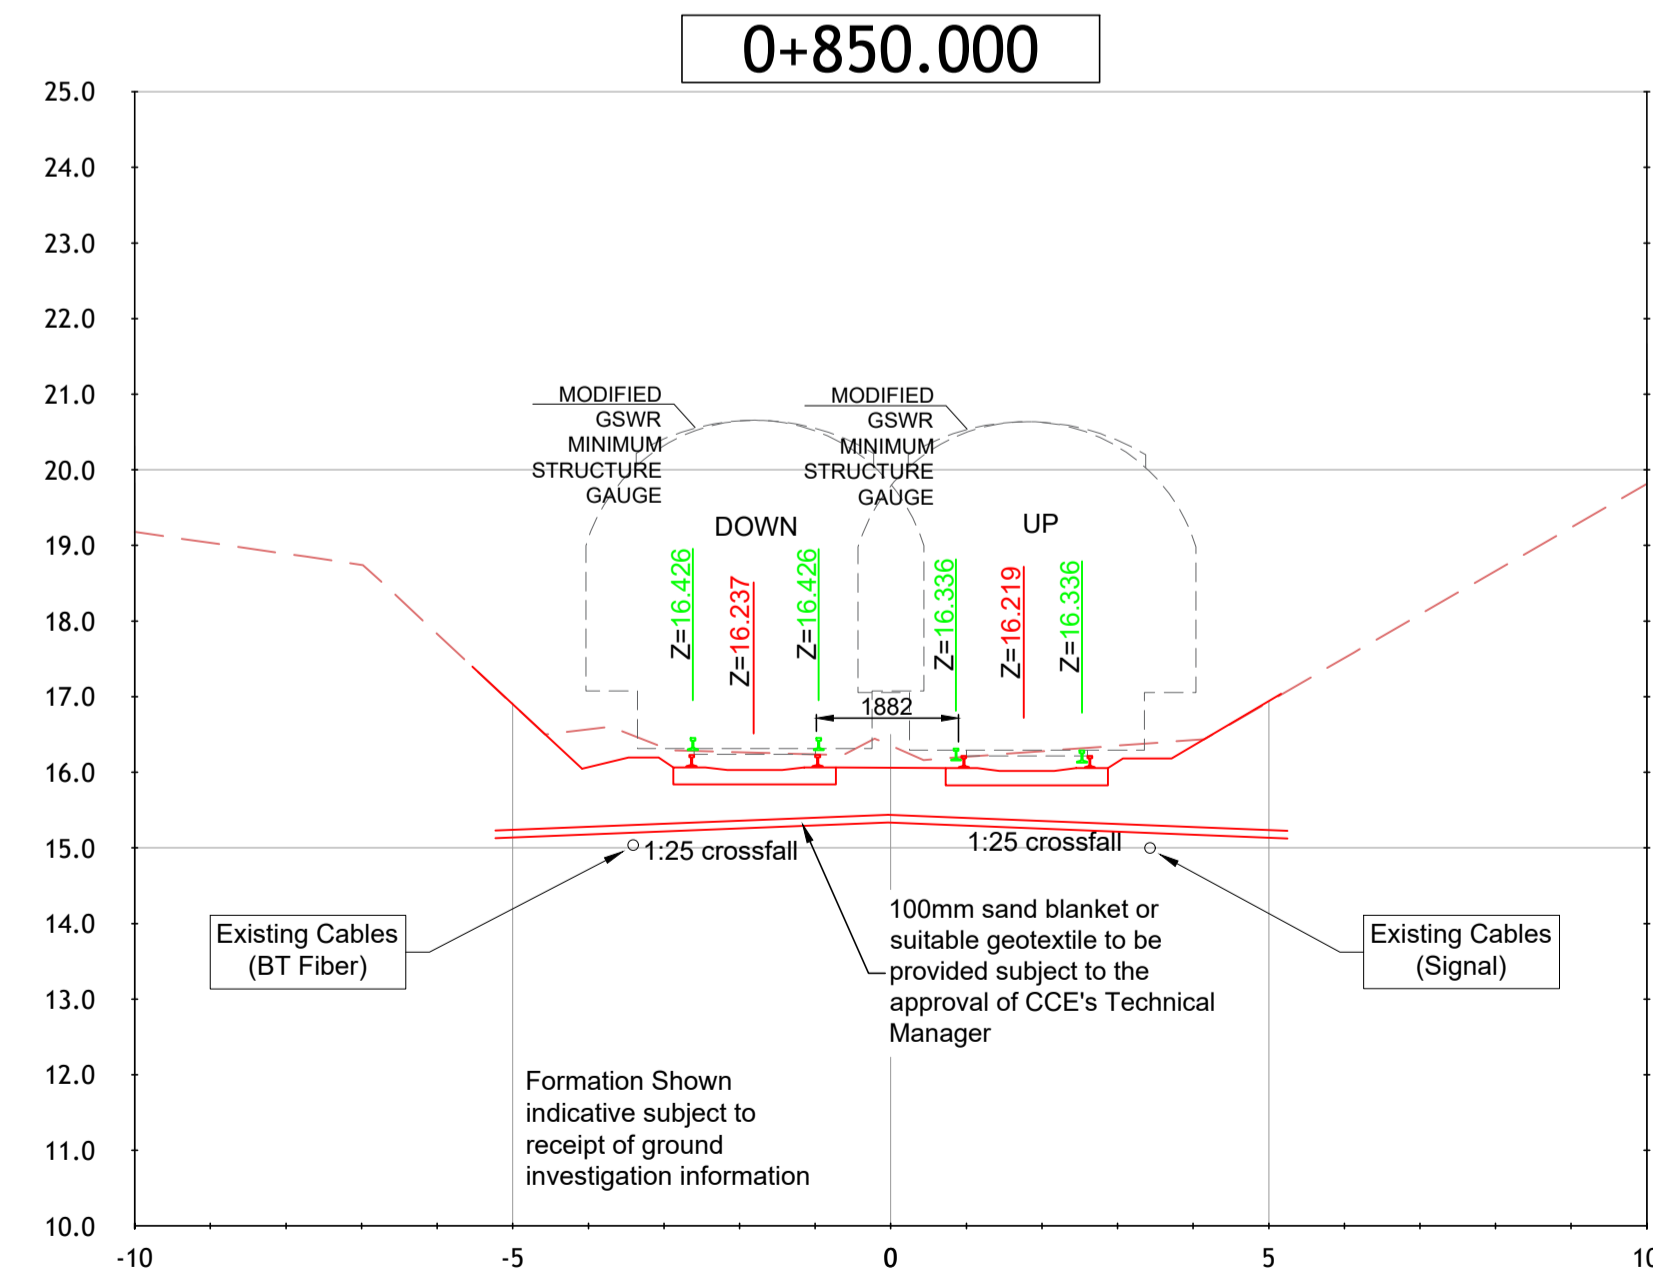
0+850.000

25.0
24.0
23.0
22.0
21.0
20.0
19.0
18.0
17.0
16.0
15.0
14.0
13.0
12.0
11.0
10.0

MODIFIED GSWR MINIMUM STRUCTURE GAUGE

MODIFIED GSWR MINIMUM STRUCTURE GAUGE

DOWN

UP

Z=16.426
Z=16.237
Z=16.426
Z=16.336
Z=16.219
Z=16.336

1882

1:25 crossfall

1:25 crossfall

Existing Cables (BT Fiber)

100mm sand blanket or suitable geotextile to be provided subject to the approval of CCE's Technical Manager

Existing Cables (Signal)

Formation Shown indicative subject to receipt of ground investigation information

-10
-5
0
5
10